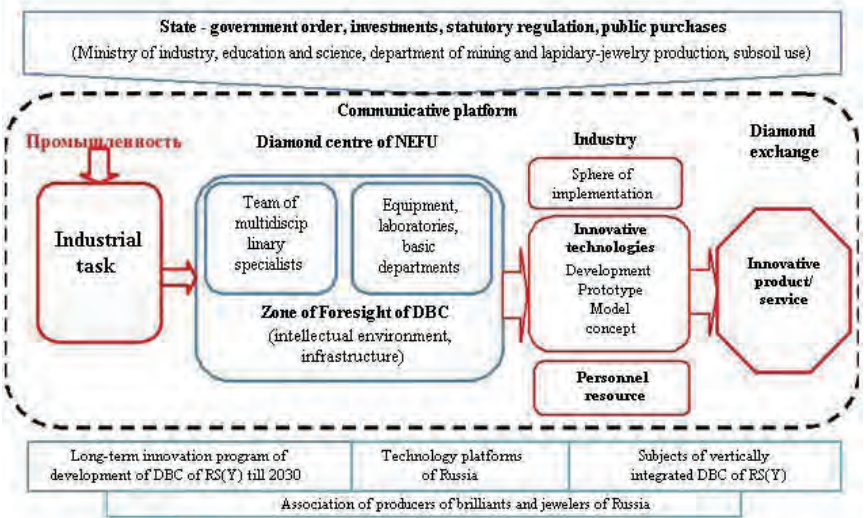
State - government order, investments, statutory regulation, public purchases
(Ministry of industry, education and science, department of mining and lapidary-jewelry production, subsoil use)

Communicative platform

Промышленность

Diamond centre of NEFU

Industry

Diamond exchange

Industrial task

Team of multidiscip linary specialists

Equipment, laboratories, basic departments

Zone of Foresight of DBC
(intellectual environment, infrastructure)

Sphere of implementation

Innovative technologies
Development
Prototype
Model
concept

Personnel resource

Innovative product/ service

Long-term innovation program of development of DBC of RS(Y) till 2030

Technology platforms of Russia

Subjects of vertically integrated DBC of RS(Y)

Association of producers of brilliants and jewelers of Russia